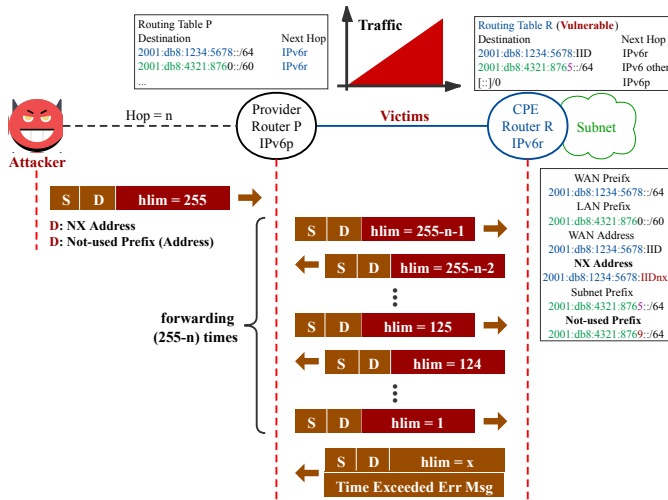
Routing Table P
Destination Next Hop
2001:db8:1234:5678::/64 IPv6r
2001:db8:4321:8760::/60 IPv6r
...

Traffic

Routing Table R (Vulnerable)
Destination Next Hop
2001:db8:1234:5678:IID IPv6r
2001:db8:4321:8765::/64 IPv6 other
[::]/0 IPv6p

Attacker

Hop = n

Provider Router P IPv6p

Victims

CPE Router R IPv6r

Subnet

| S | D | hlim = 255 |

D: NX Address
D: Not-used Prefix (Address)

WAN Preifx
2001:db8:1234:5678::/64
LAN Prefix
2001:db8:4321:8760::/60
WAN Address
2001:db8:1234:5678:IID
NX Address
2001:db8:1234:5678:IIDnx
Subnet Prefix
2001:db8:4321:8765::/64
Not-used Prefix
2001:db8:4321:8769::/64

| S | D | hlim = 255-n-1 |

| S | D | hlim = 255-n-2 |

forwarding (255-n) times

| S | D | hlim = 125 |

| S | D | hlim = 124 |

| S | D | hlim = 1 |

| S | D | hlim = x |
Time Exceeded Err Msg